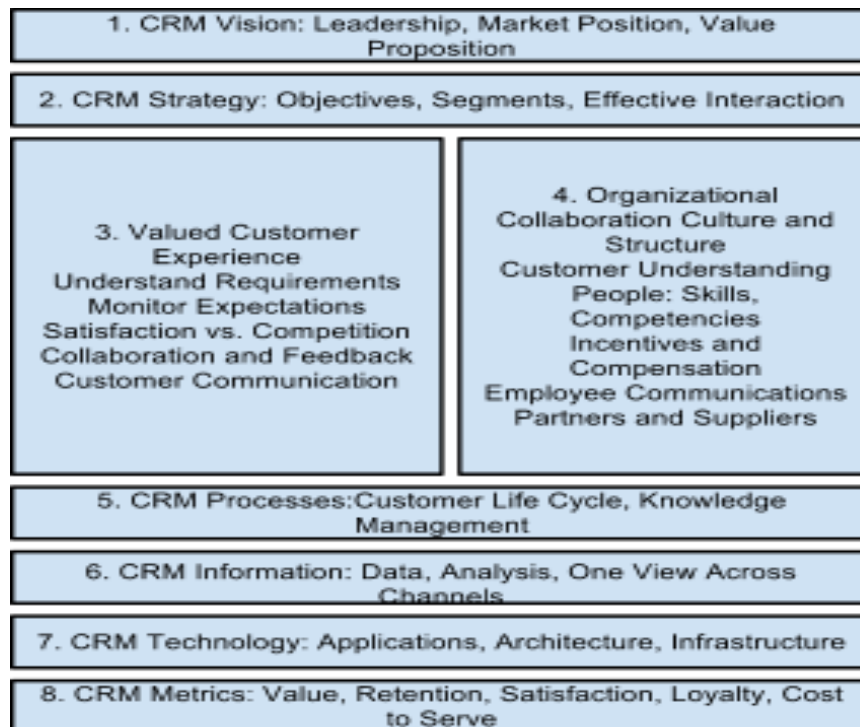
1. CRM Vision: Leadership, Market Position, Value Proposition

2. CRM Strategy: Objectives, Segments, Effective Interaction

3. Valued Customer Experience
Understand Requirements
Monitor Expectations
Satisfaction vs. Competition
Collaboration and Feedback
Customer Communication

4. Organizational Collaboration Culture and Structure
Customer Understanding
People: Skills, Competencies
Incentives and Compensation
Employee Communications
Partners and Suppliers

5. CRM Processes:Customer Life Cycle, Knowledge Management

6. CRM Information: Data, Analysis, One View Across Channels

7. CRM Technology: Applications, Architecture, Infrastructure

8. CRM Metrics: Value, Retention, Satisfaction, Loyalty, Cost to Serve